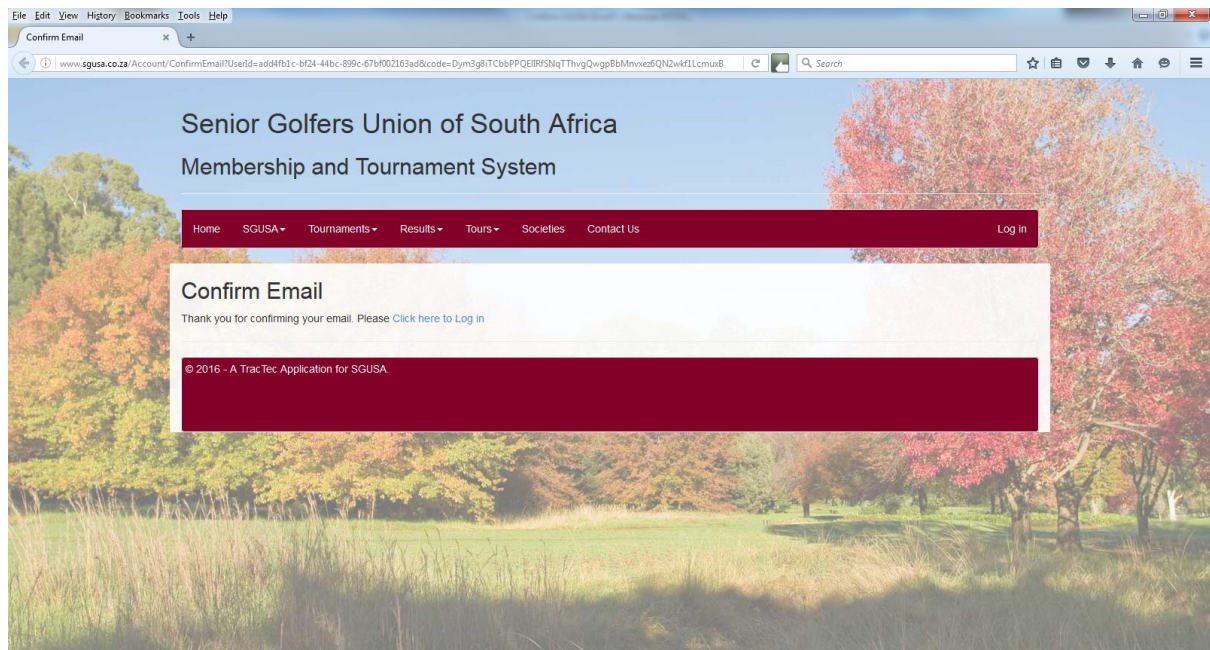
File Edit View History Bookmarks Tools Help

Confirm Email ×

www.sgusa.co.za/Account/ConfirmEmail?UserId=add4fb1c-bf24-44bc-899c-67bf002163ad&code=Dym3g8iTCbbPPQEIlRfSNqTThvgQwgpBbMnvxez6QN2wkf1LcmuxB

Search

Senior Golfers Union of South Africa

Membership and Tournament System

Home SGUSA Tournaments Results Tours Societies Contact Us Log in

Confirm Email

Thank you for confirming your email. Please Click here to Log in

© 2016 - A TracTec Application for SGUSA.